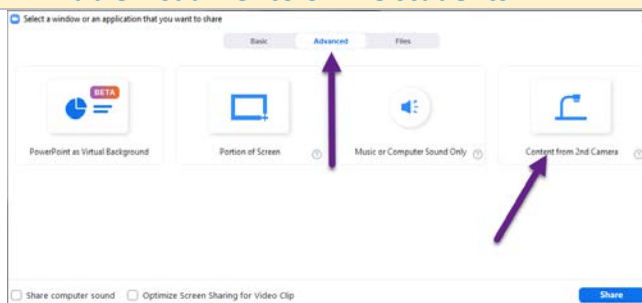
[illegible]

Select a window or an application that you want to share

Basic Advanced Files

BETA

PowerPoint as Virtual Background

Portion of Screen

Music or Computer Sound Only

Content from 2nd Camera

Share computer sound

Optimize Screen Sharing for Video Clip

Share